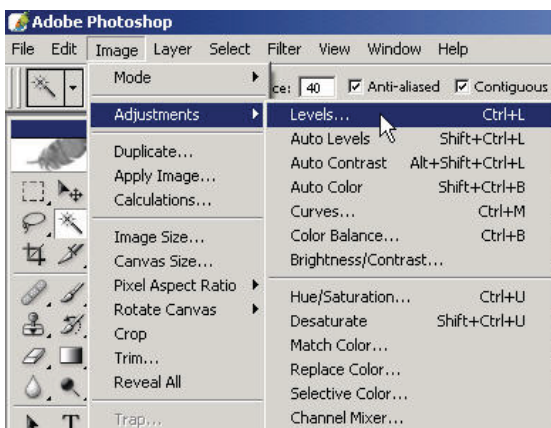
Adobe Photoshop

File Edit Image Layer Select Filter View Window Help

ce: 40 Anti-aliased Contiguous

Mode
Adjustments
Duplicate...
Apply Image...
Calculations...
Image Size...
Canvas Size...
Pixel Aspect Ratio
Rotate Canvas
Crop
Trim...
Reveal All
Trap...

| | |
|---|---|
| Levels... | Ctrl+L |
| Auto Levels | Shift+Ctrl+L |
| Auto Contrast | Alt+Shift+Ctrl+L |
| Auto Color | Shift+Ctrl+B |
| Curves... | Ctrl+M |
| Color Balance... | Ctrl+B |
| Brightness/Contrast... | |
| Hue/Saturation... | Ctrl+U |
| Desaturate | Shift+Ctrl+U |
| Match Color... | |
| Replace Color... | |
| Selective Color... | |
| Channel Mixer... | |